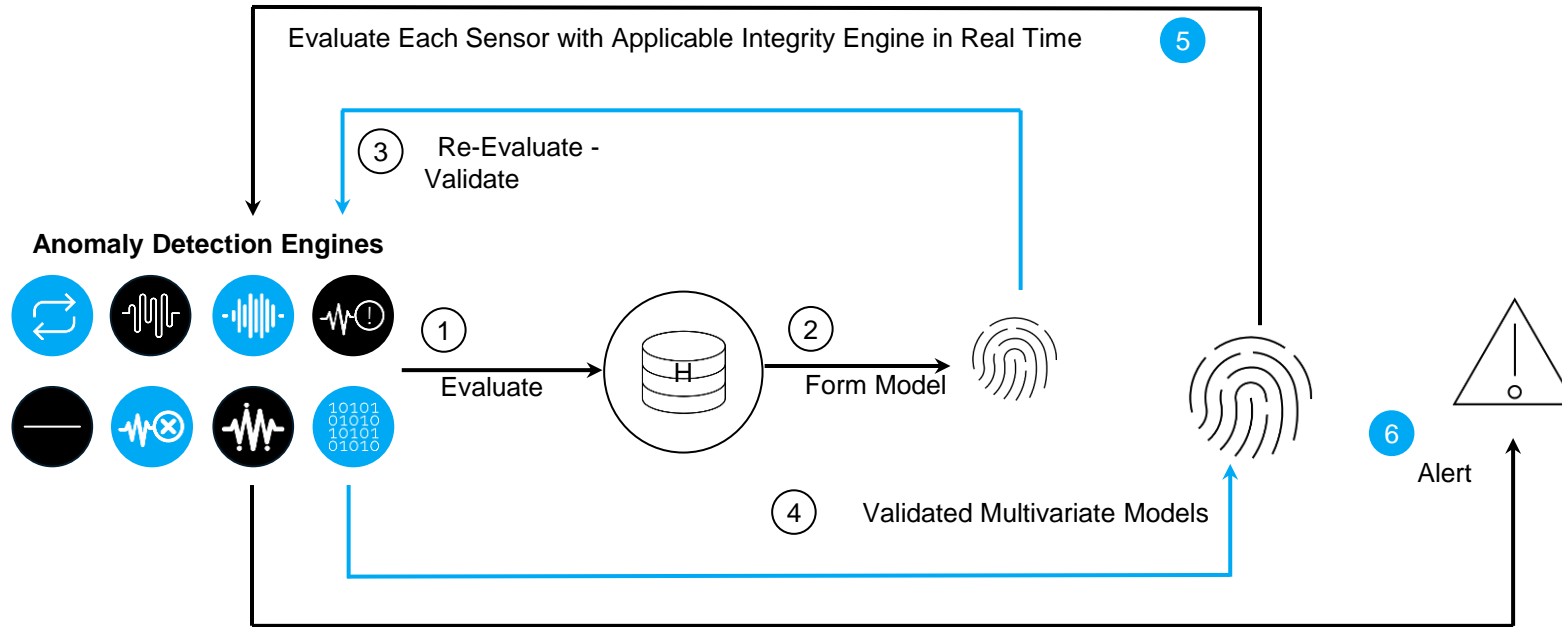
Evaluate Each Sensor with Applicable Integrity Engine in Real Time 5

3 Re-Evaluate - Validate

Anomaly Detection Engines

10101
01010
10101
01010

1 Evaluate

H

2 Form Model

4 Validated Multivariate Models

6 Alert